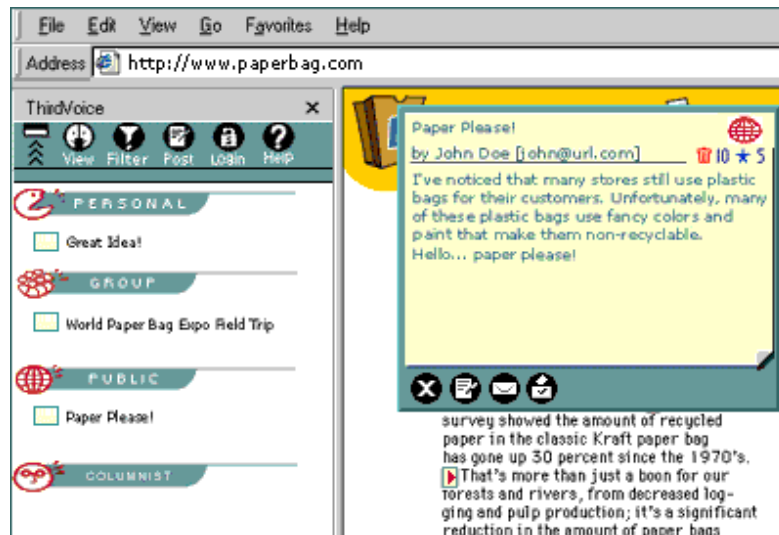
File Edit View Go Favorites Help

Address http://www.paperbag.com

ThirdVoice ×

View Filter Post Login Help

PERSONAL

Great Idea!

GROUP

World Paper Bag Expo Field Trip

PUBLIC

Paper Please!

COLUMNIST

Paper Please!

by John Doe [john@url.com] 10 ★ 5

I've noticed that many stores still use plastic bags for their customers. Unfortunately, many of these plastic bags use fancy colors and paint that make them non-recyclable. Hello... paper please!

survey showed the amount of recycled paper in the classic Kraft paper bag has gone up 30 percent since the 1970's. That's more than just a boon for our forests and rivers, from decreased logging and pulp production; it's a significant reduction in the amount of paper bags